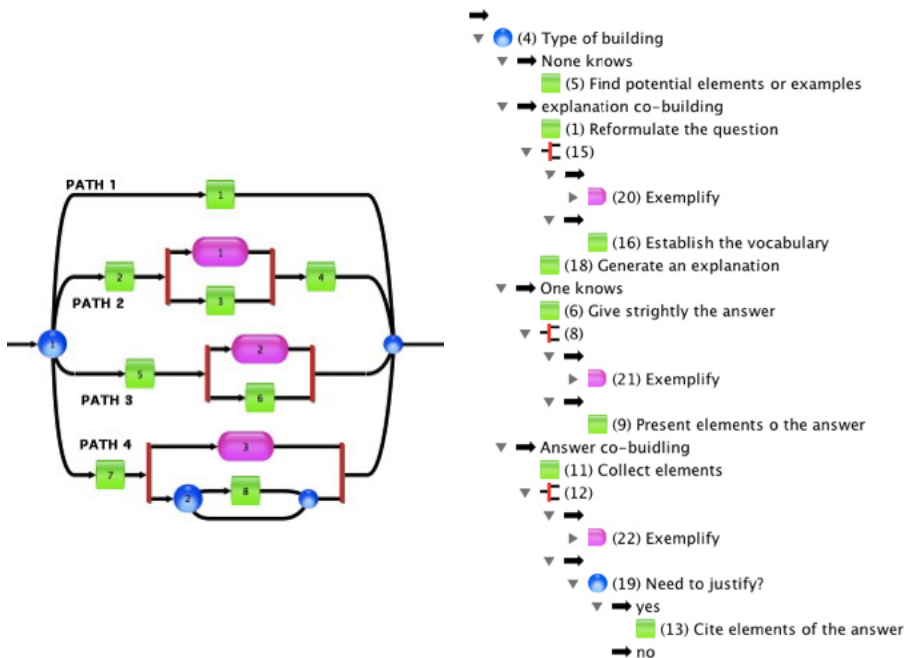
PATH 1
1
2
1
4
3
PATH 2
1
5
2
6
PATH 3
PATH 4
3
7
2
8

(4) Type of building
None knows
(5) Find potential elements or examples
explanation co-building
(1) Reformulate the question
(15)
(20) Exemplify
(16) Establish the vocabulary
(18) Generate an explanation
One knows
(6) Give strightly the answer
(8)
(21) Exemplify
(9) Present elements o the answer
Answer co-buidling
(11) Collect elements
(12)
(22) Exemplify
(19) Need to justify?
yes
(13) Cite elements of the answer
no